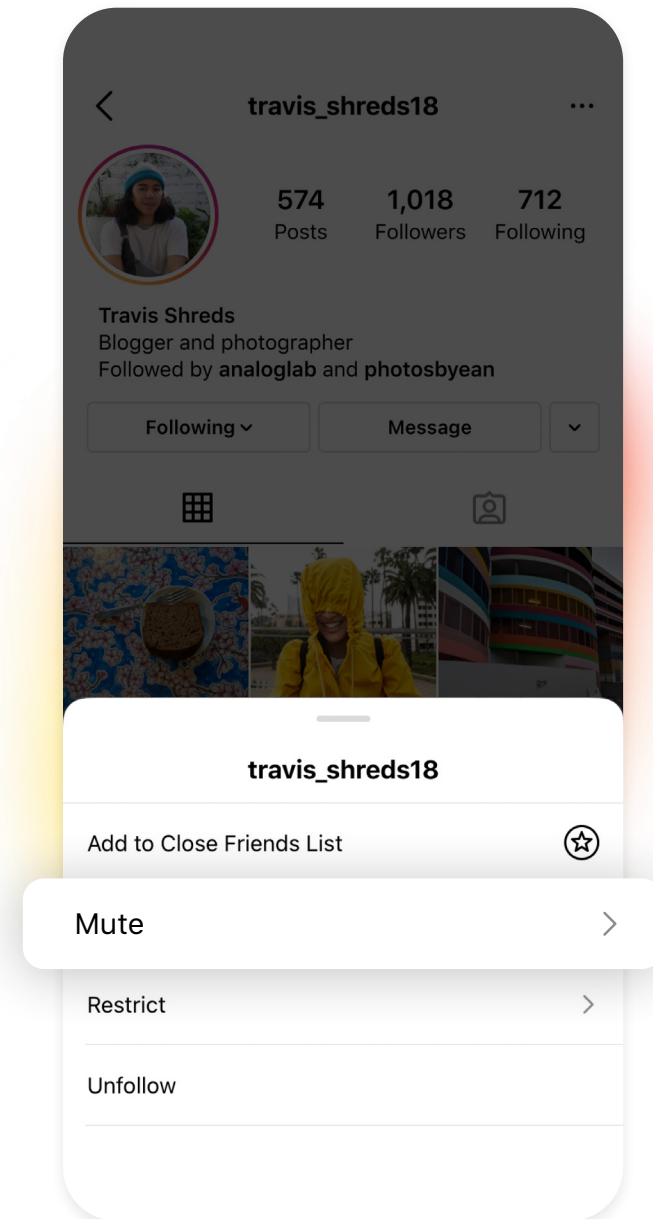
travis_shreds18

574
Posts

1,018
Followers

712
Following

Travis Shreds
Blogger and photographer
Followed by analoglab and photosbyean

Following

Message

travis_shreds18

Add to Close Friends List

Mute

Restrict

Unfollow